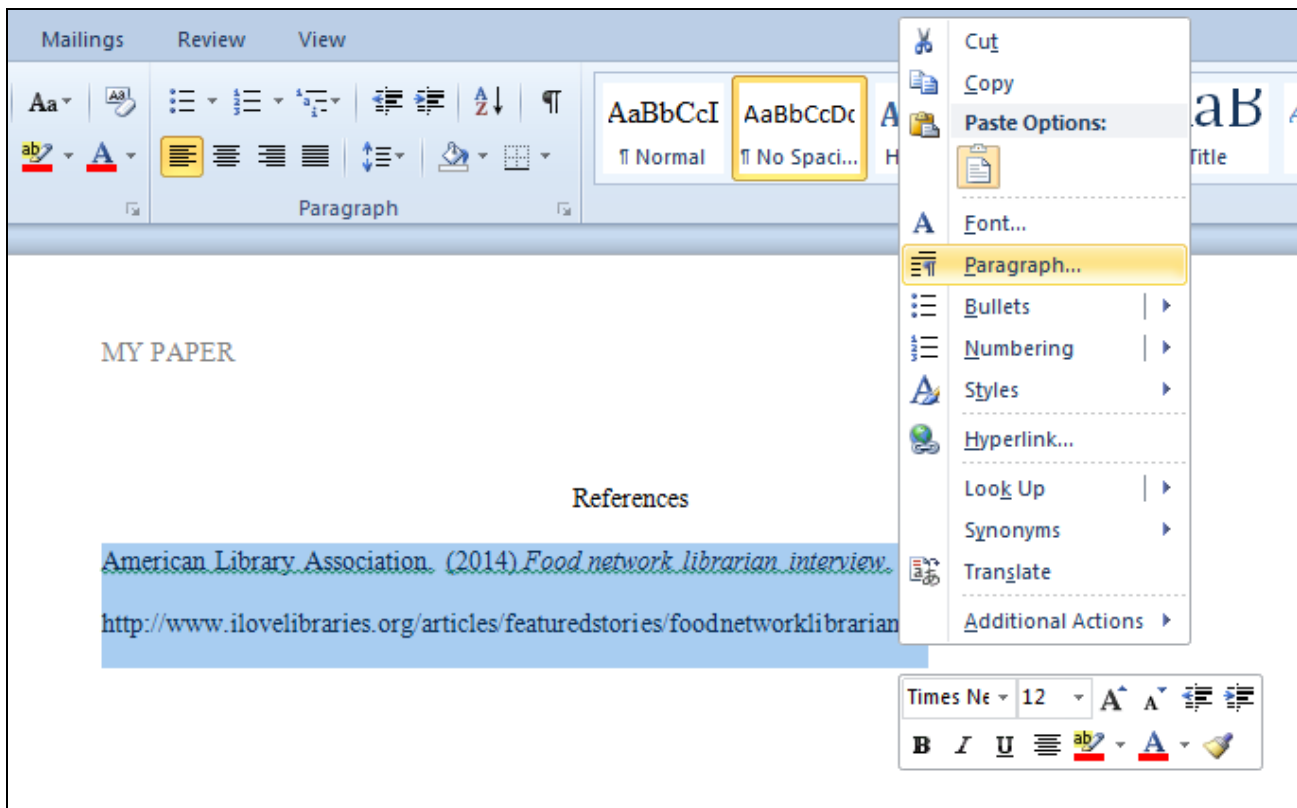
Mailings Review View

Aa

AaBbCcI ¶ Normal

AaBbCcDc ¶ No Spaci...

A H

aB Title

Paragraph

Cut
Copy
Paste Options:
Font...
Paragraph...
Bullets
Numbering
Styles
Hyperlink...
Look Up
Synonyms
Translate
Additional Actions

MY PAPER

References

American Library Association. (2014) *Food network librarian interview.*

http://www.ilovelibraries.org/articles/featuredstories/foodnetworklibrarian

Times Ne 12

B I U